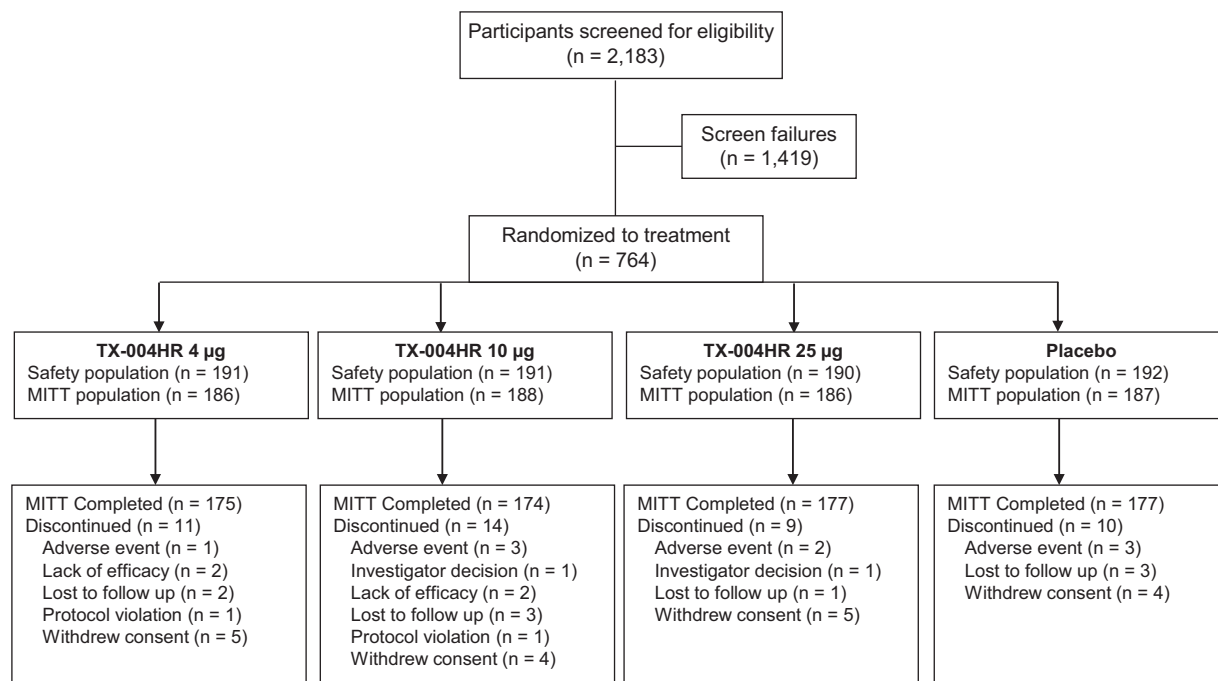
Participants screened for eligibility
(n = 2,183)

Screen failures
(n = 1,419)

Randomized to treatment
(n = 764)

**TX-004HR 4 µg**
Safety population (n = 191)
MITT population (n = 186)

**TX-004HR 10 µg**
Safety population (n = 191)
MITT population (n = 188)

**TX-004HR 25 µg**
Safety population (n = 190)
MITT population (n = 186)

**Placebo**
Safety population (n = 192)
MITT population (n = 187)

MITT Completed (n = 175)
Discontinued (n = 11)
Adverse event (n = 1)
Lack of efficacy (n = 2)
Lost to follow up (n = 2)
Protocol violation (n = 1)
Withdrew consent (n = 5)

MITT Completed (n = 174)
Discontinued (n = 14)
Adverse event (n = 3)
Investigator decision (n = 1)
Lack of efficacy (n = 2)
Lost to follow up (n = 3)
Protocol violation (n = 1)
Withdrew consent (n = 4)

MITT Completed (n = 177)
Discontinued (n = 9)
Adverse event (n = 2)
Investigator decision (n = 1)
Lost to follow up (n = 1)
Withdrew consent (n = 5)

MITT Completed (n = 177)
Discontinued (n = 10)
Adverse event (n = 3)
Lost to follow up (n = 3)
Withdrew consent (n = 4)